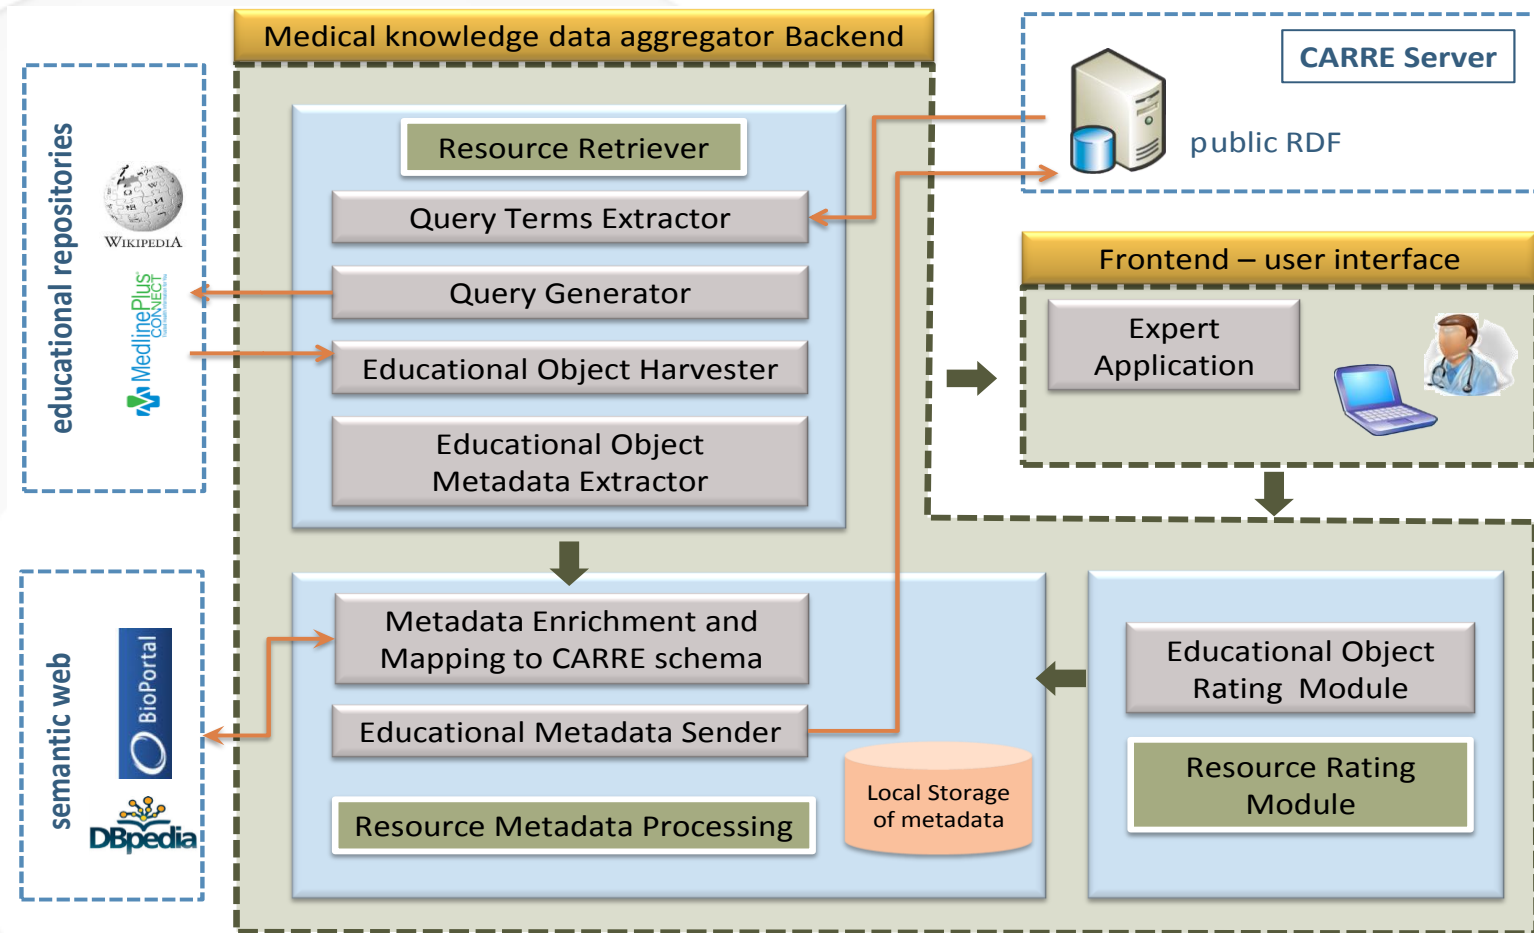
Medical knowledge data aggregator Backend

CARRE Server

public RDF

educational repositories

Wikipedia

MedlinePlus CONNECT

Resource Retriever

Query Terms Extractor

Query Generator

Educational Object Harvester

Educational Object Metadata Extractor

Frontend – user interface

Expert Application

semantic web

BioPortal

DBpedia

Metadata Enrichment and Mapping to CARRE schema

Educational Metadata Sender

Local Storage of metadata

Resource Metadata Processing

Educational Object Rating Module

Resource Rating Module